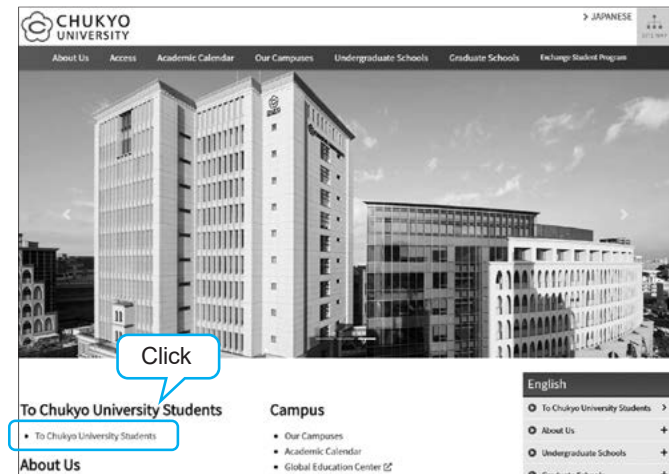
CHUKYO UNIVERSITY

> JAPANESE

SITE MAP

About Us Access Academic Calendar Our Campuses Undergraduate Schools Graduate Schools Exchange Student Program

Click

To Chukyo University Students

• To Chukyo University Students

About Us

Campus

• Our Campuses
• Academic Calendar
• Global Education Center

English

To Chukyo University Students >
About Us +
Undergraduate Schools +
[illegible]